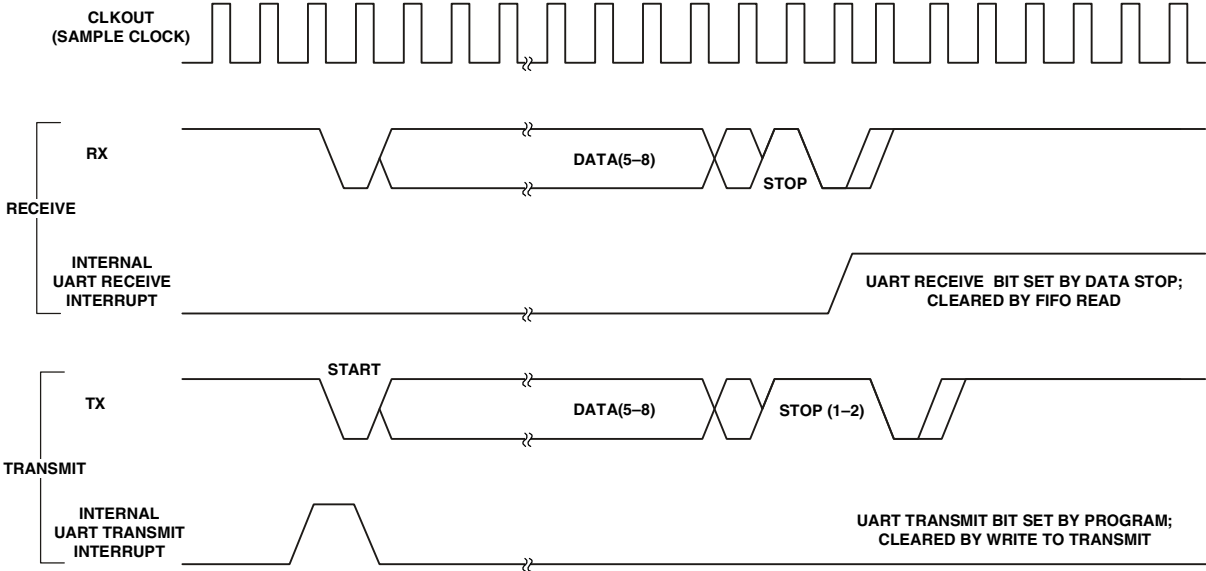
CLKOUT
(SAMPLE CLOCK)

RX

DATA(5–8)

STOP

RECEIVE

INTERNAL
UART RECEIVE
INTERRUPT

UART RECEIVE BIT SET BY DATA STOP;
CLEARED BY FIFO READ

START

TX

DATA(5–8)

STOP (1–2)

TRANSMIT

INTERNAL
UART TRANSMIT
INTERRUPT

UART TRANSMIT BIT SET BY PROGRAM;
CLEARED BY WRITE TO TRANSMIT